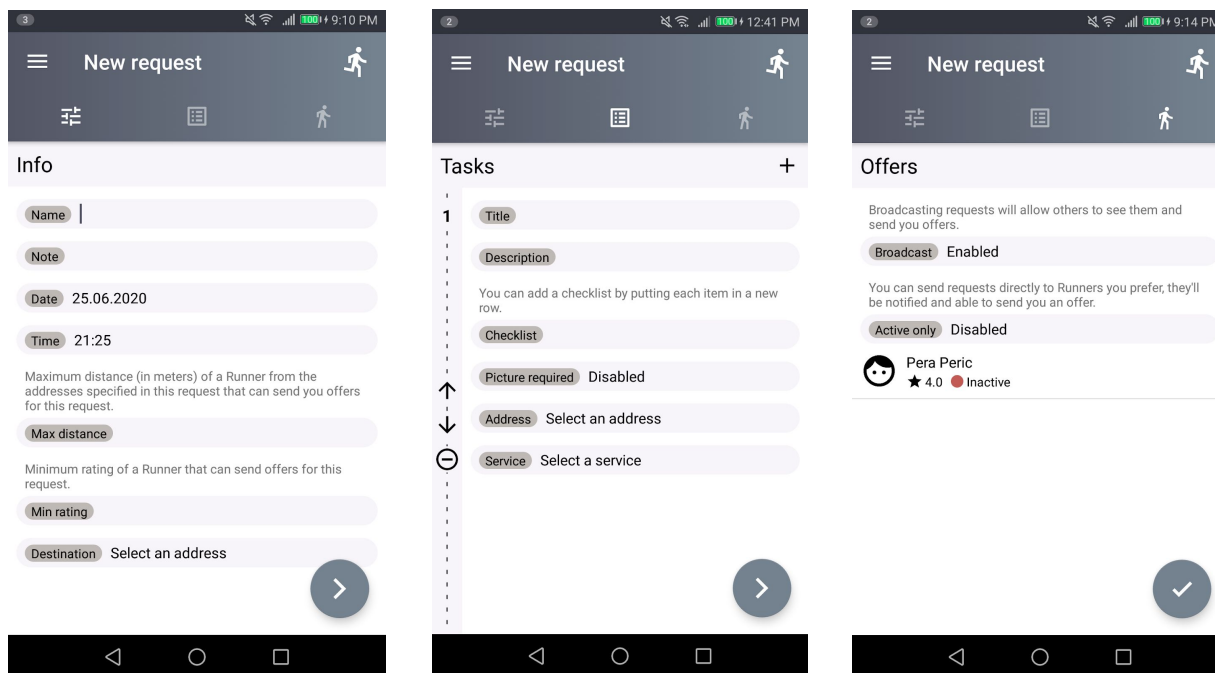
3 100 9:10 PM

New request

Info

Name

Note

Date 25.06.2020

Time 21:25

Maximum distance (in meters) of a Runner from the addresses specified in this request that can send you offers for this request.

Max distance

Minimum rating of a Runner that can send offers for this request.

Min rating

Destination Select an address

2 100 12:41 PM

New request

Tasks +

1

Title

Description

You can add a checklist by putting each item in a new row.

Checklist

Picture required Disabled

Address Select an address

Service Select a service

2 100 9:14 PM

New request

Offers

Broadcasting requests will allow others to see them and send you offers.

Broadcast Enabled

You can send requests directly to Runners you prefer, they'll be notified and able to send you an offer.

Active only Disabled

Pera Peric
★ 4.0 Inactive